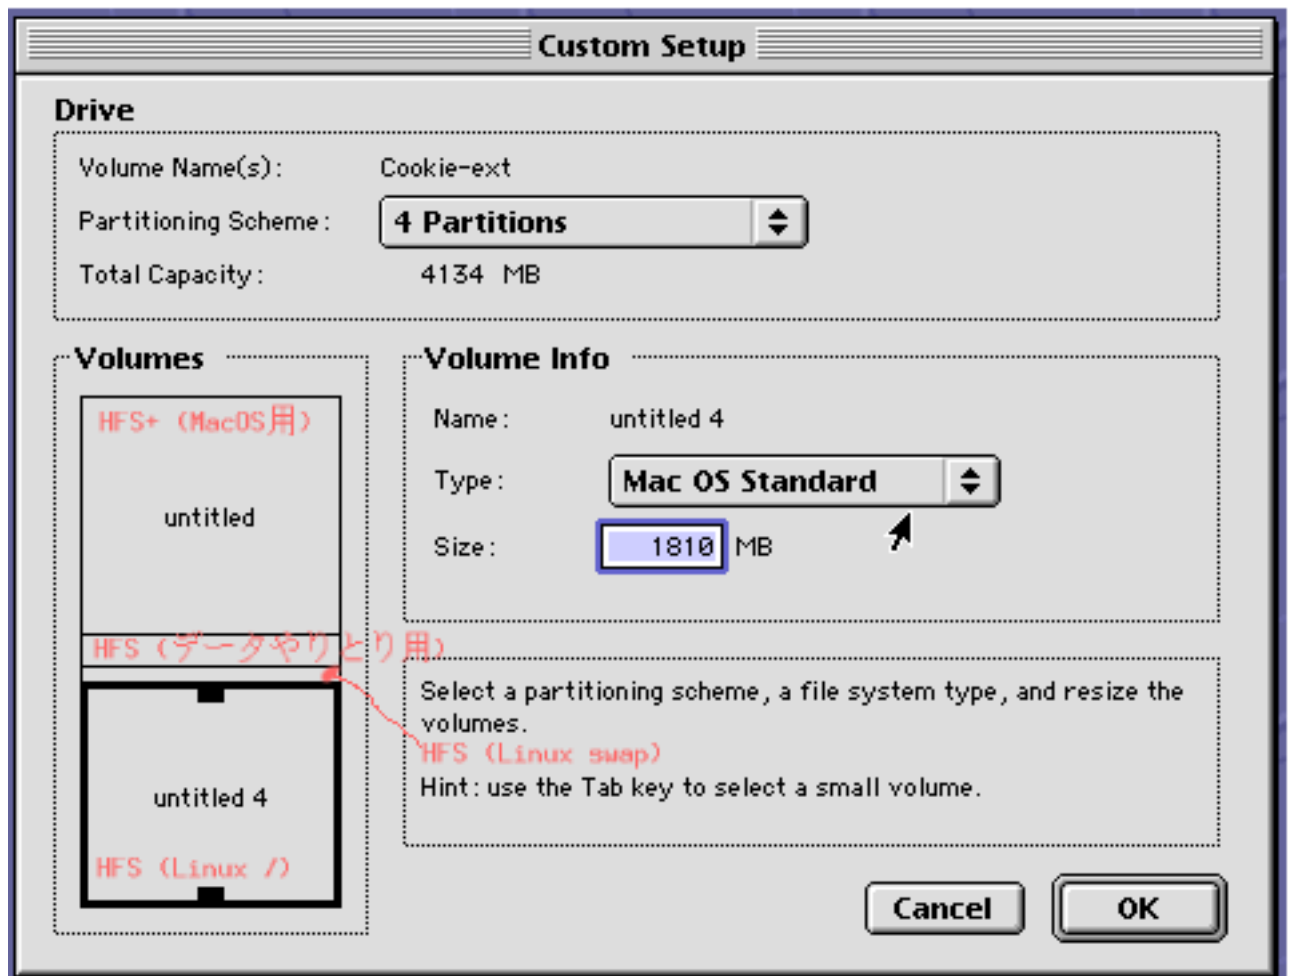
Custom Setup

Drive

Volume Name(s): Cookie-ext

Partitioning Scheme: 4 Partitions

Total Capacity: 4134 MB

Volumes

HFS+ (MacOS用)

untitled

HFS (データやりとり用)

untitled 4

HFS (Linux /)

Volume Info

Name: untitled 4

Type: Mac OS Standard

Size: 1810 MB

Select a partitioning scheme, a file system type, and resize the volumes.

HFS (Linux swap)

Hint: use the Tab key to select a small volume.

Cancel

OK